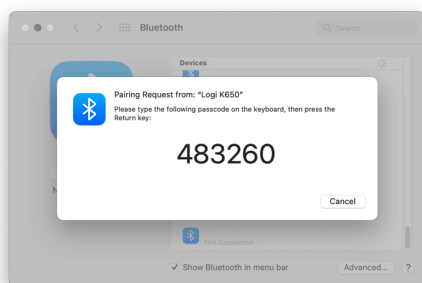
Bluetooth

Search

Devices

Pairing Request from: "Logi K650"

Please type the following passcode on the keyboard, then press the Return key:

483260

Cancel

N

Not Connected

Show Bluetooth in menu bar

Advanced...

?